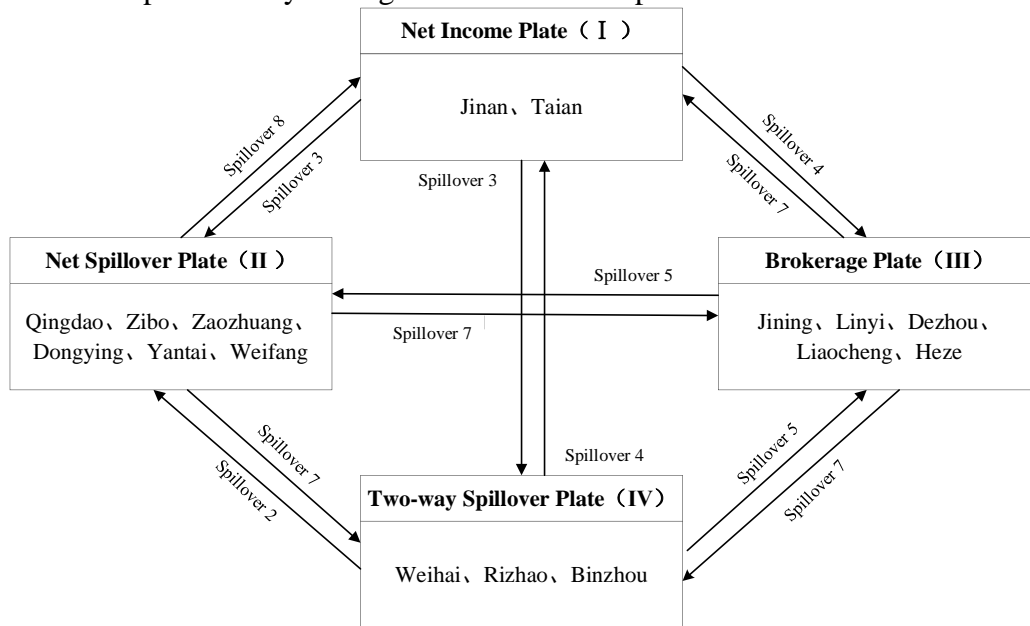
Net Income Plate（Ⅰ）

Jinan、Taian

Spillover 8

Spillover 3

Spillover 3

Spillover 4

Spillover 7

Net Spillover Plate（II）

Qingdao、Zibo、Zaozhuang、Dongying、Yantai、Weifang

Spillover 5

Spillover 7

Brokerage Plate（III）

Jining、Linyi、Dezhou、Liaocheng、Heze

Spillover 7

Spillover 2

Spillover 4

Spillover 5

Spillover 7

Two-way Spillover Plate（IV）

Weihai、Rizhao、Binzhou